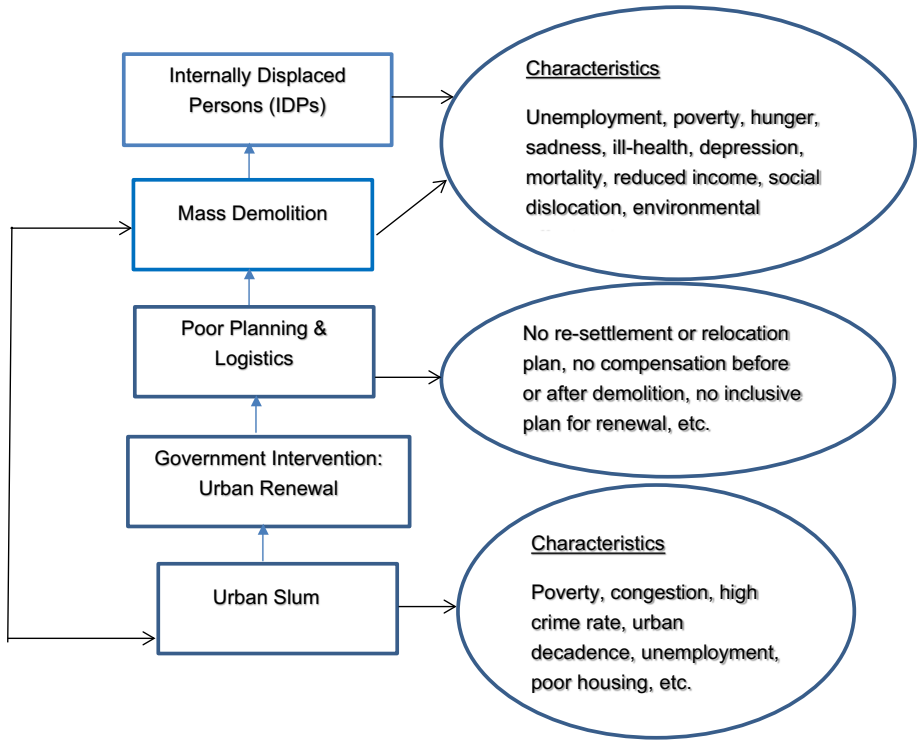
Internally Displaced Persons (IDPs)

Characteristics

Unemployment, poverty, hunger, sadness, ill-health, depression, mortality, reduced income, social dislocation, environmental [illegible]

Mass Demolition

Poor Planning & Logistics

No re-settlement or relocation plan, no compensation before or after demolition, no inclusive plan for renewal, etc.

Government Intervention: Urban Renewal

Urban Slum

Characteristics

Poverty, congestion, high crime rate, urban decadence, unemployment, poor housing, etc.